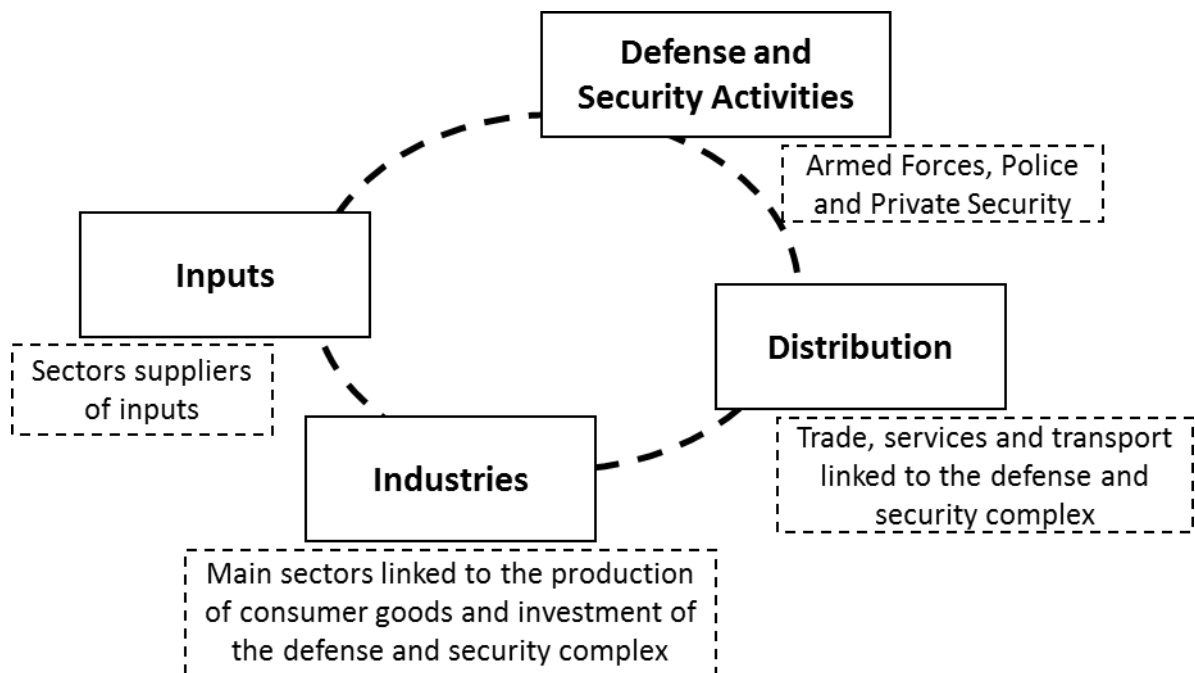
Defense and Security Activities

Armed Forces, Police and Private Security

Inputs

Sectors suppliers of inputs

Distribution

Trade, services and transport linked to the defense and security complex

Industries

Main sectors linked to the production of consumer goods and investment of the defense and security complex